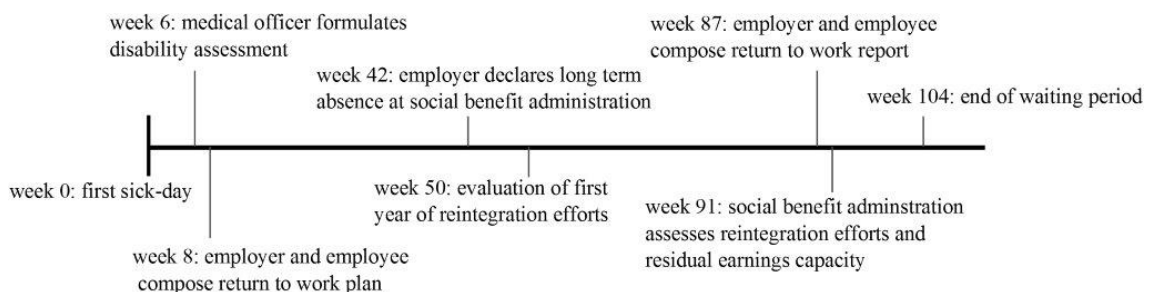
week 6: medical officer formulates disability assessment

week 87: employer and employee compose return to work report

week 42: employer declares long term absence at social benefit administration

week 104: end of waiting period

week 0: first sick-day

week 50: evaluation of first year of reintegration efforts

week 91: social benefit adminstration assesses reintegration efforts and residual earnings capacity

week 8: employer and employee compose return to work plan